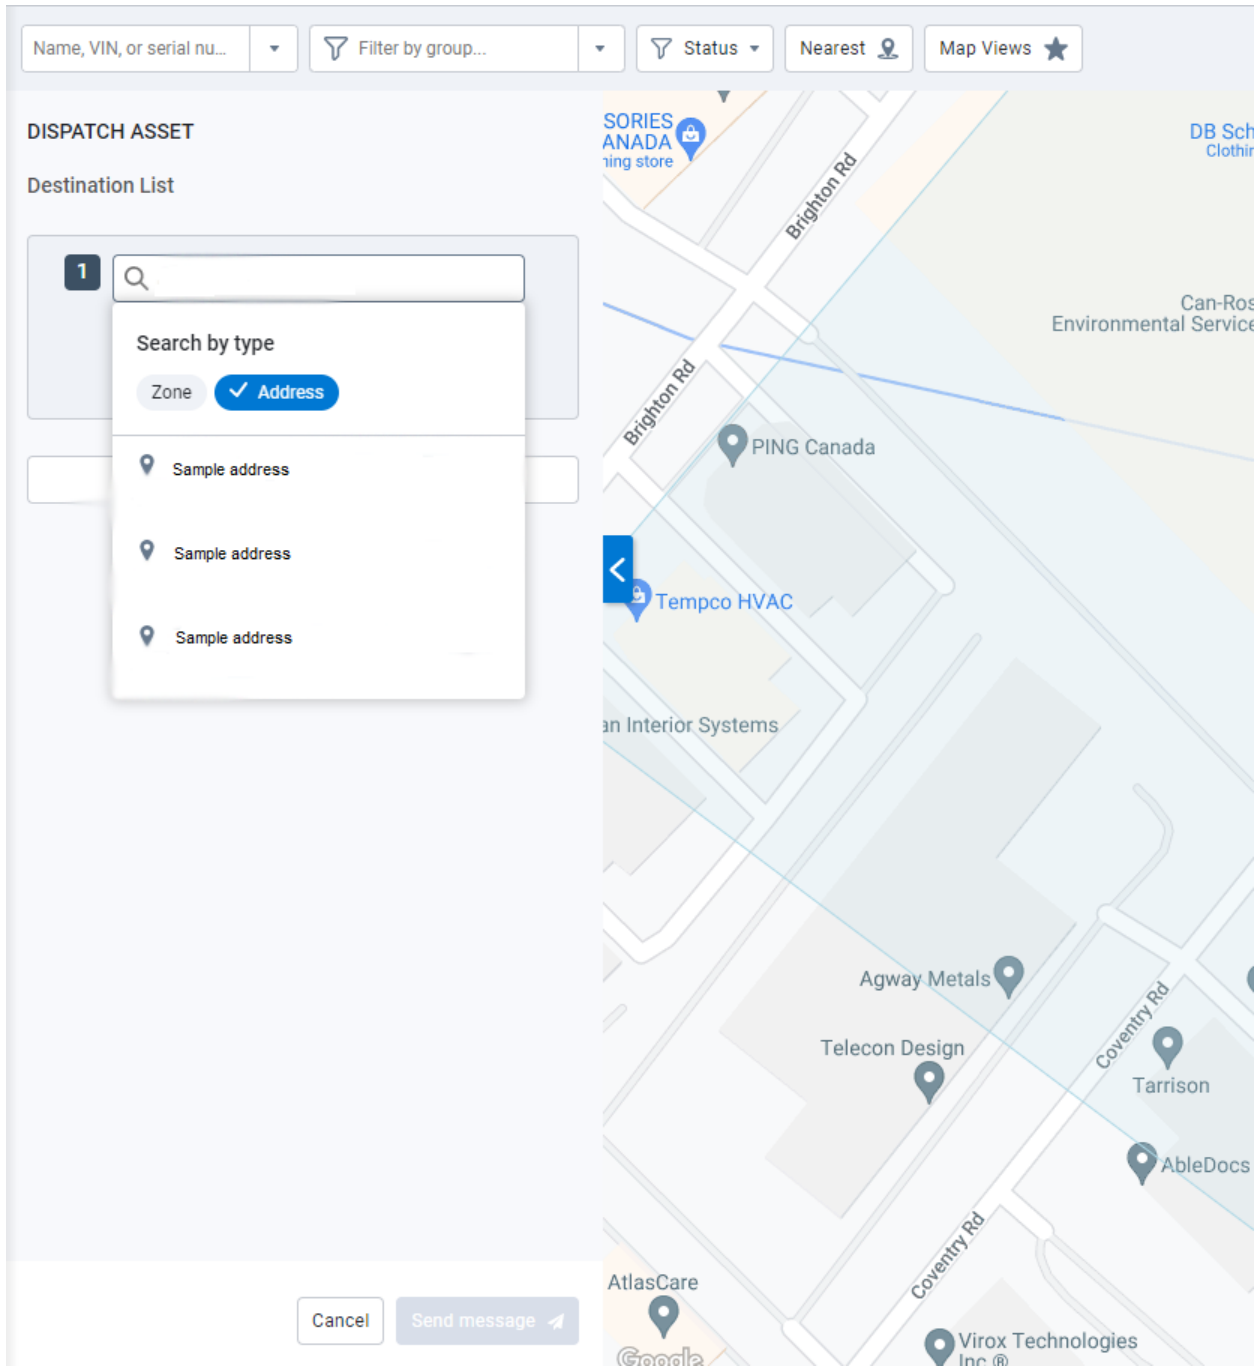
Name, VIN, or serial nu... Filter by group... Status Nearest Map Views

DISPATCH ASSET

Destination List

1

Search by type

Zone Address

Sample address

Sample address

Sample address

Cancel Send message

SORIES
ANADA
ing store

DB Sch
Clothi

Brighton Rd

Can-Ros
Environmental Service

Brighton Rd

PING Canada

Tempco HVAC

an Interior Systems

Agway Metals

Telecon Design

Coventry Rd

Tarrison

AbleDocs

AtlasCare

Coventry Rd

Virox Technologies
Inc ®

Google